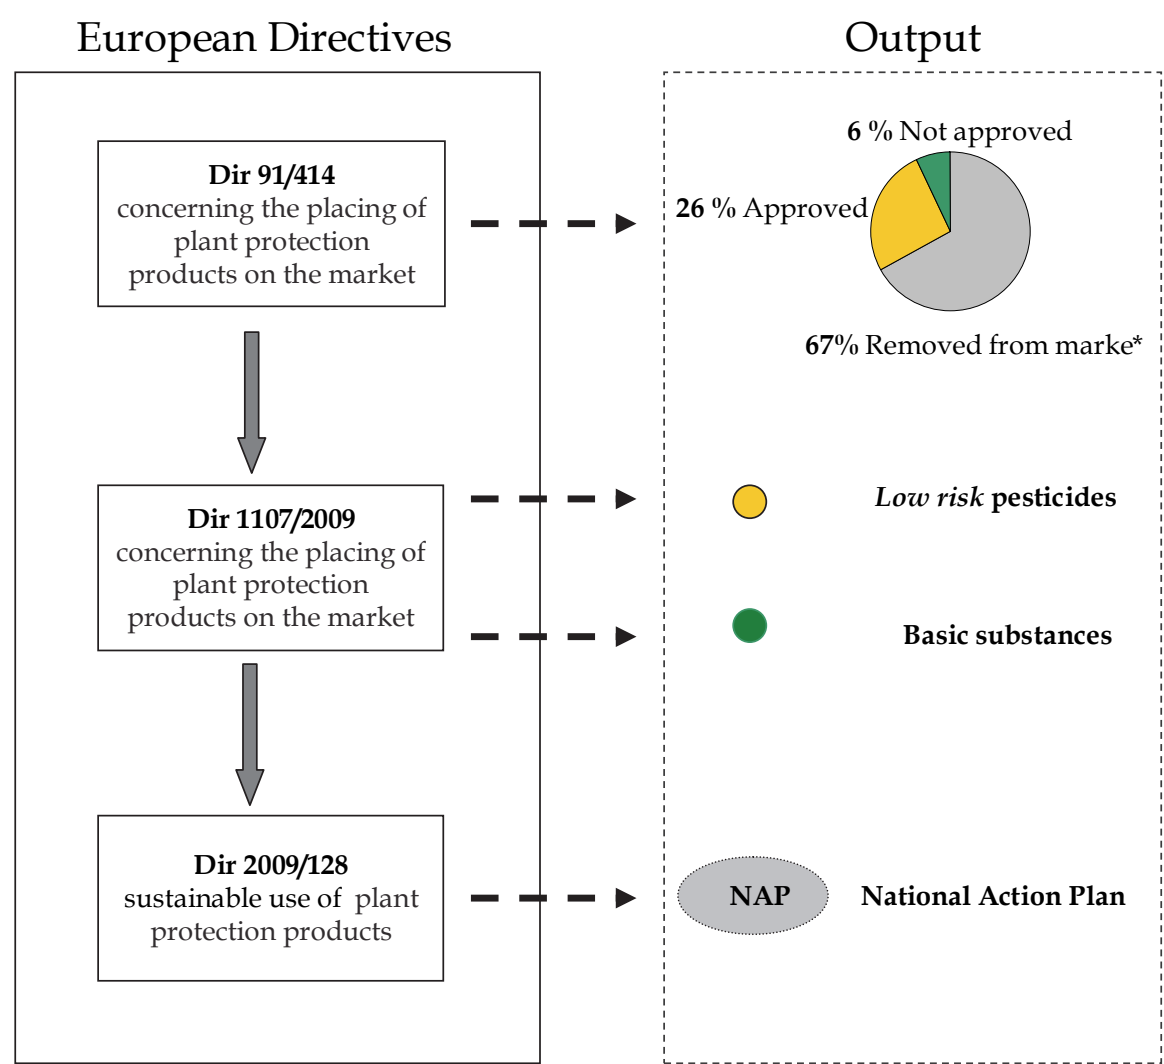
European Directives

Output

**Dir 91/414**
concerning the placing of plant protection products on the market

**6 %** Not approved

**26 %** Approved

**67%** Removed from marke*

**Dir 1107/2009**
concerning the placing of plant protection products on the market

*Low risk* **pesticides**

**Basic substances**

**Dir 2009/128**
sustainable use of plant protection products

**NAP**

**National Action Plan**